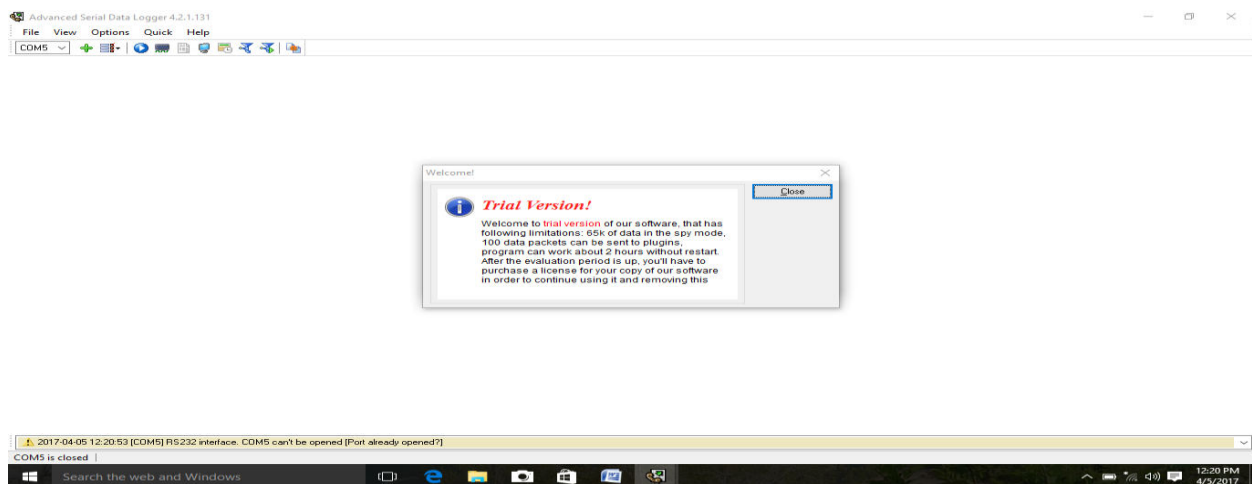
Advanced Serial Data Logger 4.2.1.131

File View Options Quick Help

COM5

Welcome!

Trial Version!

Welcome to trial version of our software, that has following limitations: 65k of data in the spy mode, 100 data packets can be sent to plugins, program can work about 2 hours without restart. After the evaluation period is up, you'll have to purchase a license for your copy of our software in order to continue using it and removing this

Close

2017-04-05 12:20:53 [COM5] RS232 interface. COM5 can't be opened [Port already opened?]

COM5 is closed

Search the web and Windows

12:20 PM
4/5/2017